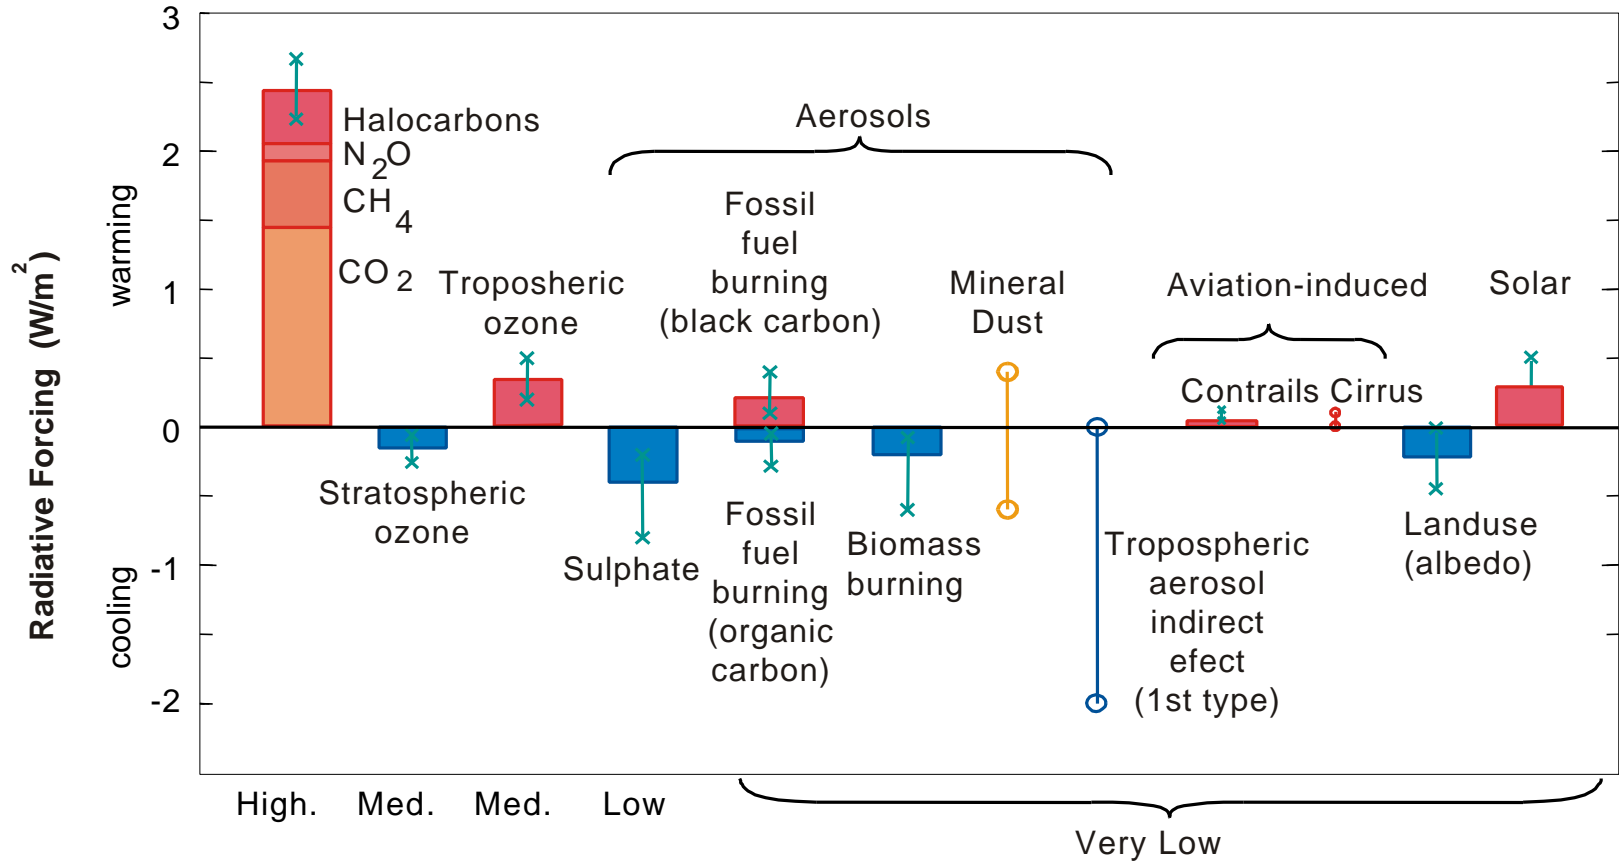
Radiative Forcing (W/m$^2$)

warming

cooling

3

2

1

0

-1

-2

Halocarbons

$N_2O$

$CH_4$

$CO_2$

Troposheric ozone

Stratospheric ozone

Aerosols

Fossil fuel burning (black carbon)

Mineral Dust

Sulphate

Fossil fuel burning (organic carbon)

Biomass burning

Tropospheric aerosol indirect efect (1st type)

Aviation-induced

Contrails Cirrus

Solar

Landuse (albedo)

High.

Med.

Med.

Low

Very Low